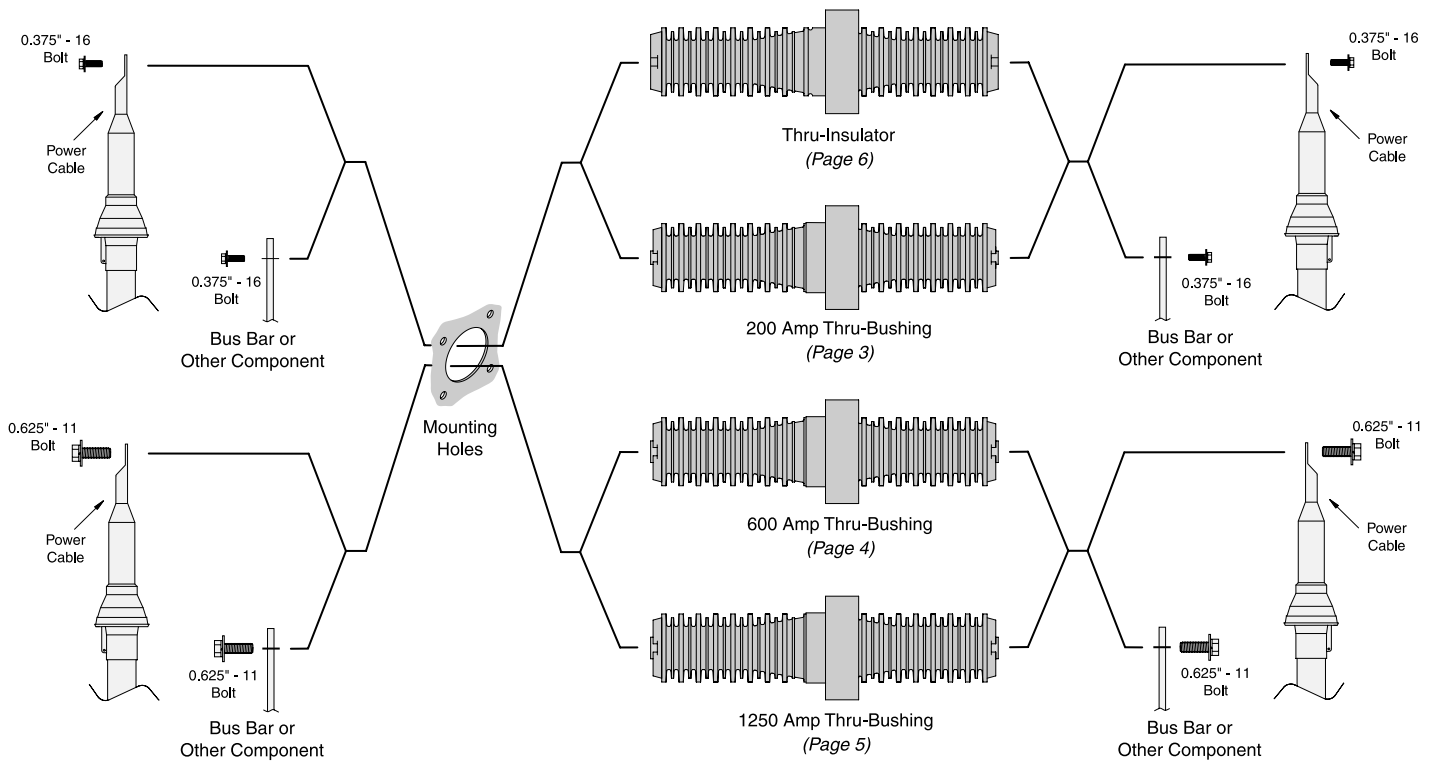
0.375" - 16 Bolt

Power Cable

0.375" - 16 Bolt

Bus Bar or Other Component

Thru-Insulator
(Page 6)

200 Amp Thru-Bushing
(Page 3)

0.375" - 16 Bolt

Power Cable

0.375" - 16 Bolt

Bus Bar or Other Component

Mounting Holes

0.625" - 11 Bolt

Power Cable

0.625" - 11 Bolt

Bus Bar or Other Component

600 Amp Thru-Bushing
(Page 4)

1250 Amp Thru-Bushing
(Page 5)

0.625" - 11 Bolt

Power Cable

0.625" - 11 Bolt

Bus Bar or Other Component